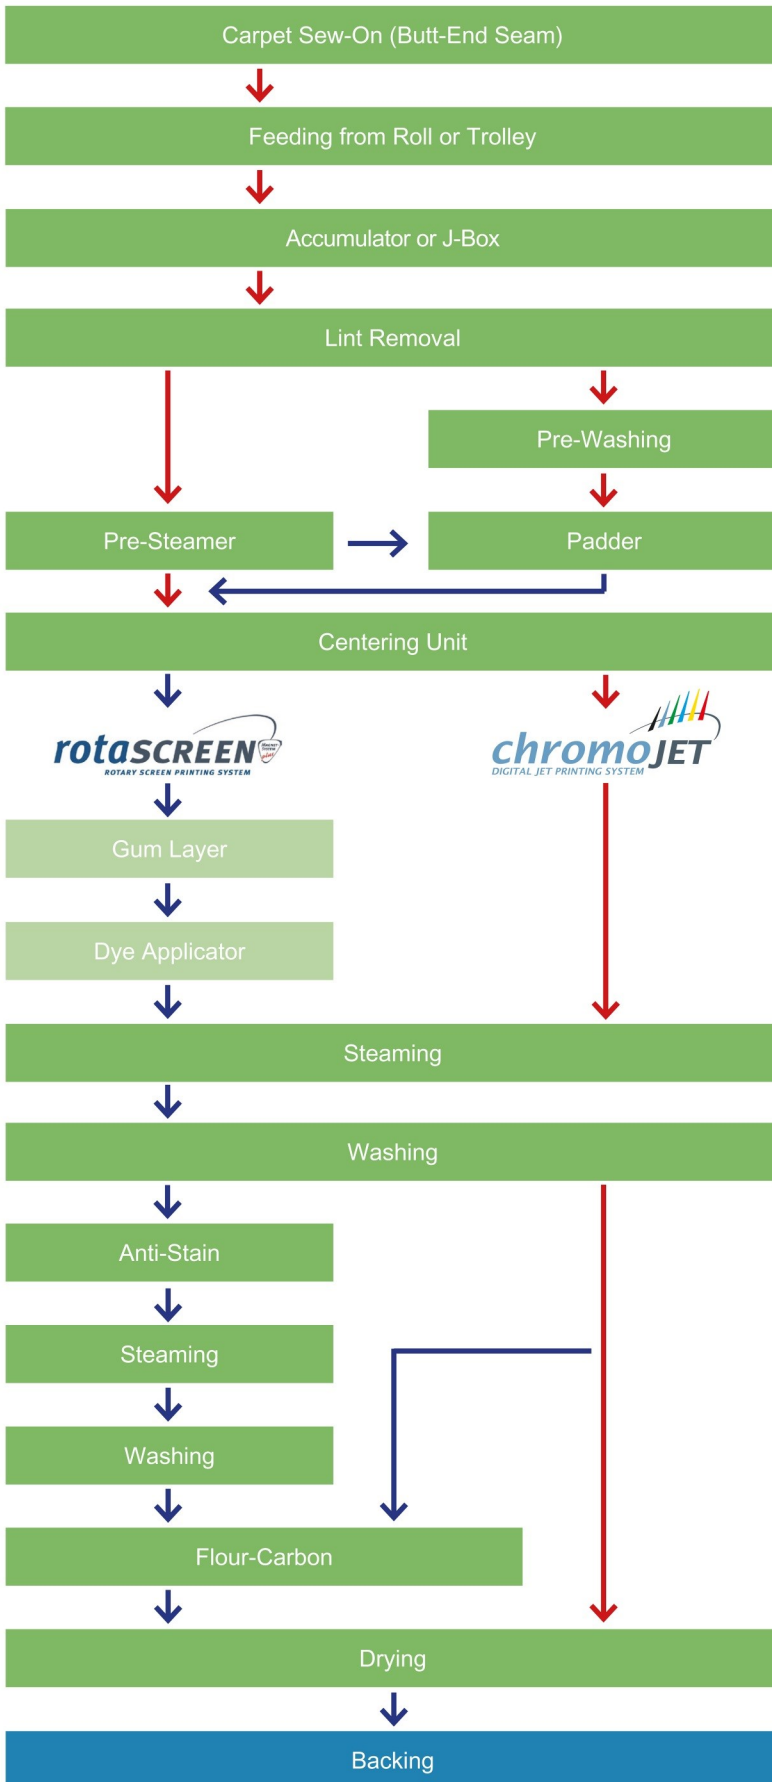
Carpet Sew-On (Butt-End Seam)

Feeding from Roll or Trolley

Accumulator or J-Box

Lint Removal

Pre-Washing

Pre-Steamer

Padder

Centering Unit

rotaSCREEN
ROTARY SCREEN PRINTING SYSTEM

chromoJET
DIGITAL JET PRINTING SYSTEM

Gum Layer

Dye Applicator

Steaming

Washing

Anti-Stain

Steaming

Washing

Flour-Carbon

Drying

Backing